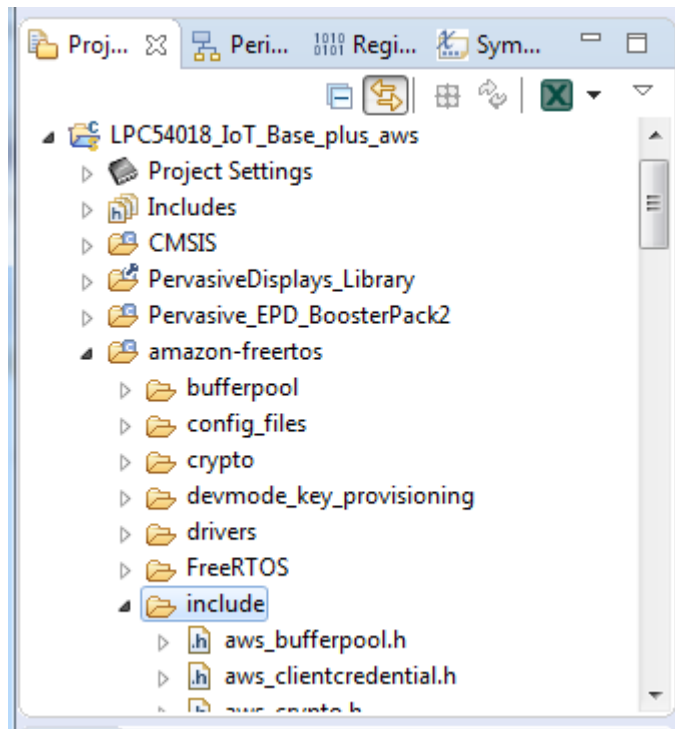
Proj... ☒ Peri... Regi... Sym...

LPC54018_IoT_Base_plus_aws
Project Settings
Includes
CMSIS
PervasiveDisplays_Library
Pervasive_EPD_BoosterPack2
amazon-freertos
bufferpool
config_files
crypto
devmode_key_provisioning
drivers
FreeRTOS
include
aws_bufferpool.h
aws_clientcredential.h
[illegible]